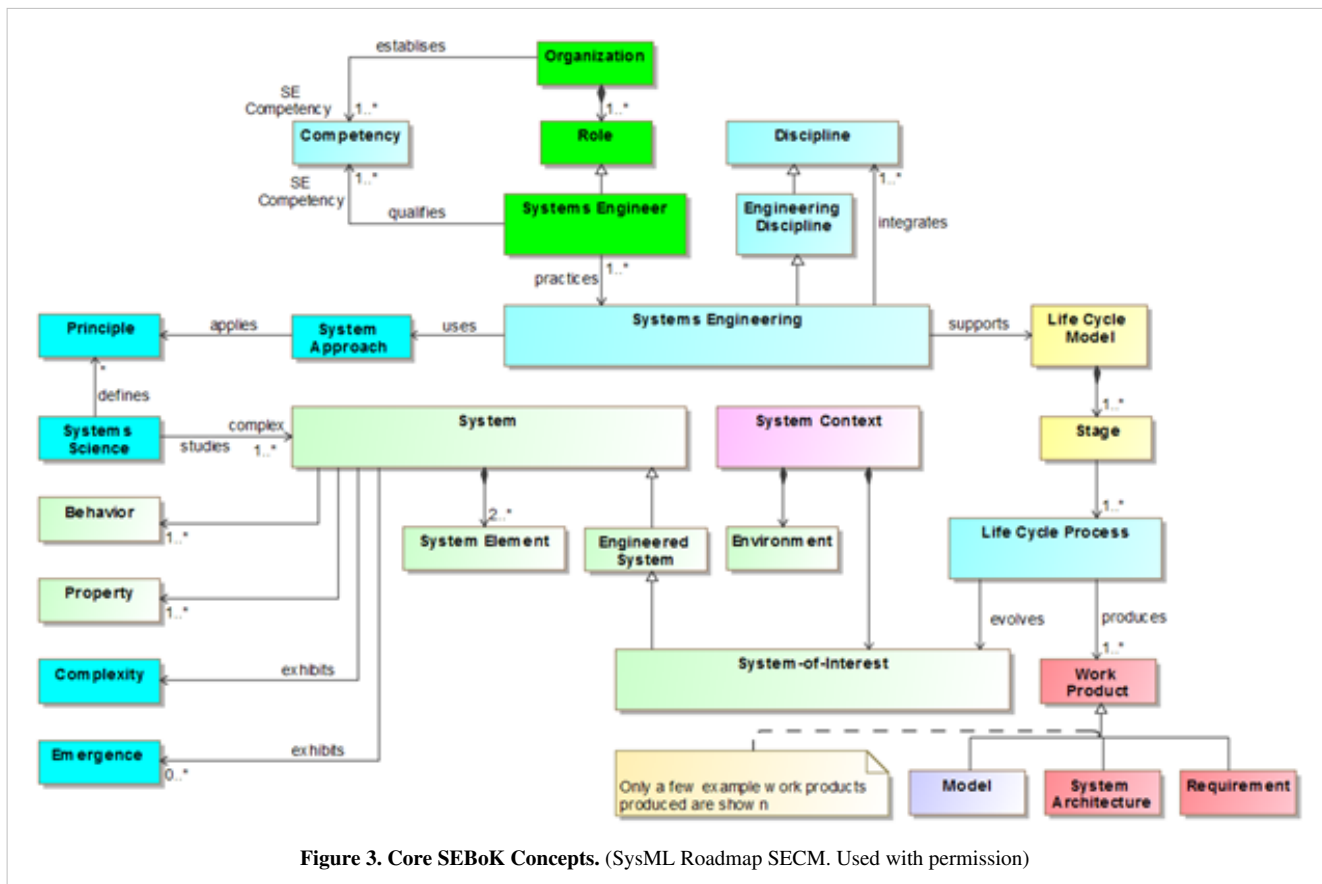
establises

Organization

1..*

SE Competency

1..*

Competency

Role

Discipline

SE Competency

1..*

qualifies

Systems Engineer

Engineering Discipline

1..*

integrates

practices

1..*

Principle

applies

System Approach

uses

Systems Engineering

supports

Life Cycle Model

*

defines

1..*

Systems Science

complex

studies

1..*

System

System Context

Stage

Behavior

1..*

2..*

System Element

Engineered System

Environment

1..*

Life Cycle Process

Property

1..*

evolves

produces

Complexity

exhibits

System-of-Interest

1..*

Work Product

Emergence

0..*

exhibits

Only a few example work products produced are shown

Model

System Architecture

Requirement

**Figure 3. Core SEBoK Concepts.** (SysML Roadmap SECM. Used with permission)